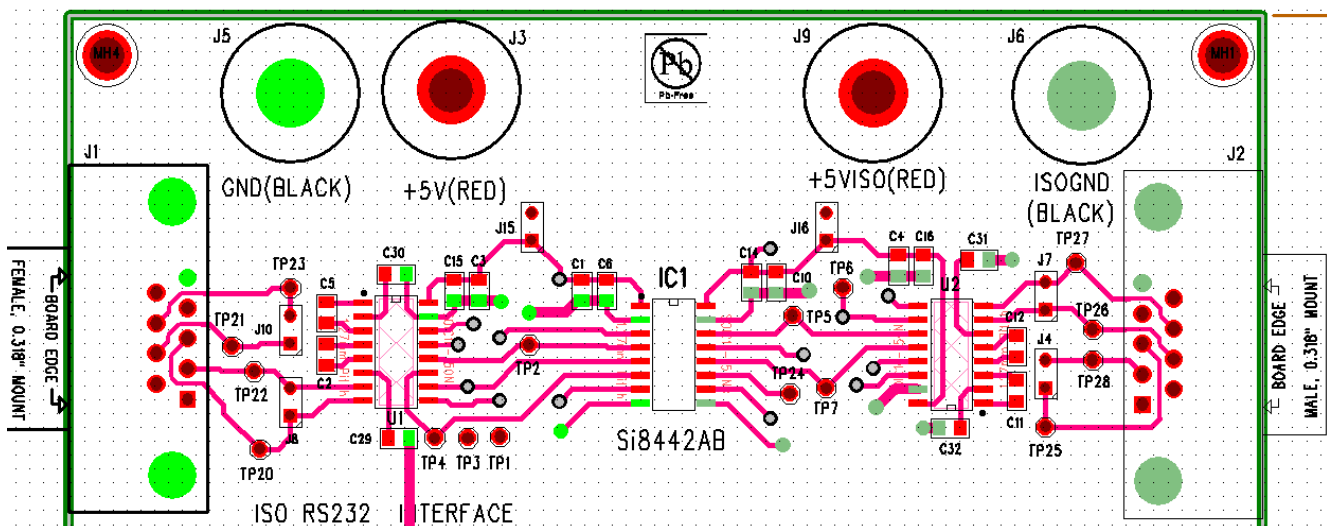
MH4
J5
J3
Pb
Pb-Free
J9
J6
MH1
J1
J2
GND(BLACK)
+5V(RED)
+5VISO(RED)
ISOGND (BLACK)
FEMALE, 0.318" MOUNT
BOARD EDGE
BOARD EDGE
MALE, 0.318" MOUNT
J15
J16
TP23
C30
C15
C3
C1
C6
IC1
C14
C10
TP6
C4
C16
C31
J7
TP27
C5
U2
TP5
C12
TP26
TP21
J10
TP2
TP24
J4
TP22
C2
TP7
TP28
J8
U1
C29
TP4
TP3
TP1
Si8442AB
C32
C11
TP25
TP20
ISO RS232 INTERFACE